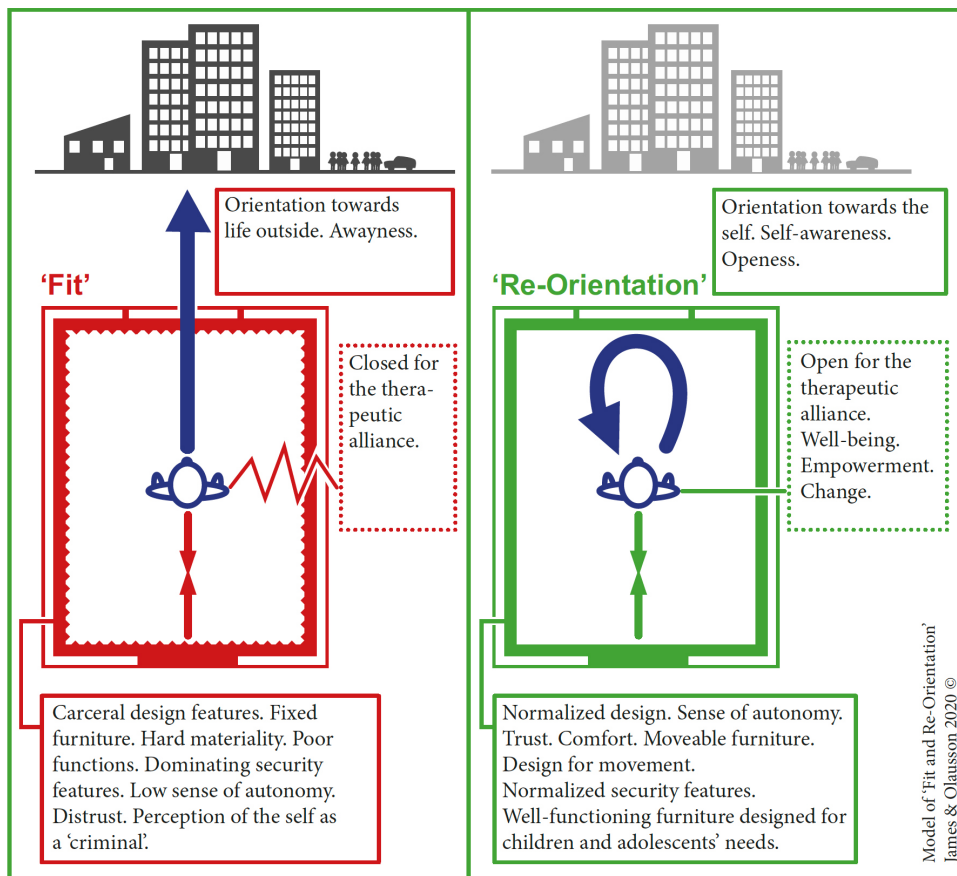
Orientation towards life outside. Awayness.

'Fit'

Closed for the therapeutic alliance.

Carceral design features. Fixed furniture. Hard materiality. Poor functions. Dominating security features. Low sense of autonomy. Distrust. Perception of the self as a 'criminal'.

Orientation towards the self. Self-awareness. Openess.

'Re-Orientation'

Open for the therapeutic alliance. Well-being. Empowerment. Change.

Normalized design. Sense of autonomy. Trust. Comfort. Moveable furniture. Design for movement. Normalized security features. Well-functioning furniture designed for children and adolescents' needs.

Model of 'Fit and Re-Orientation' James & Olausson 2020 ©